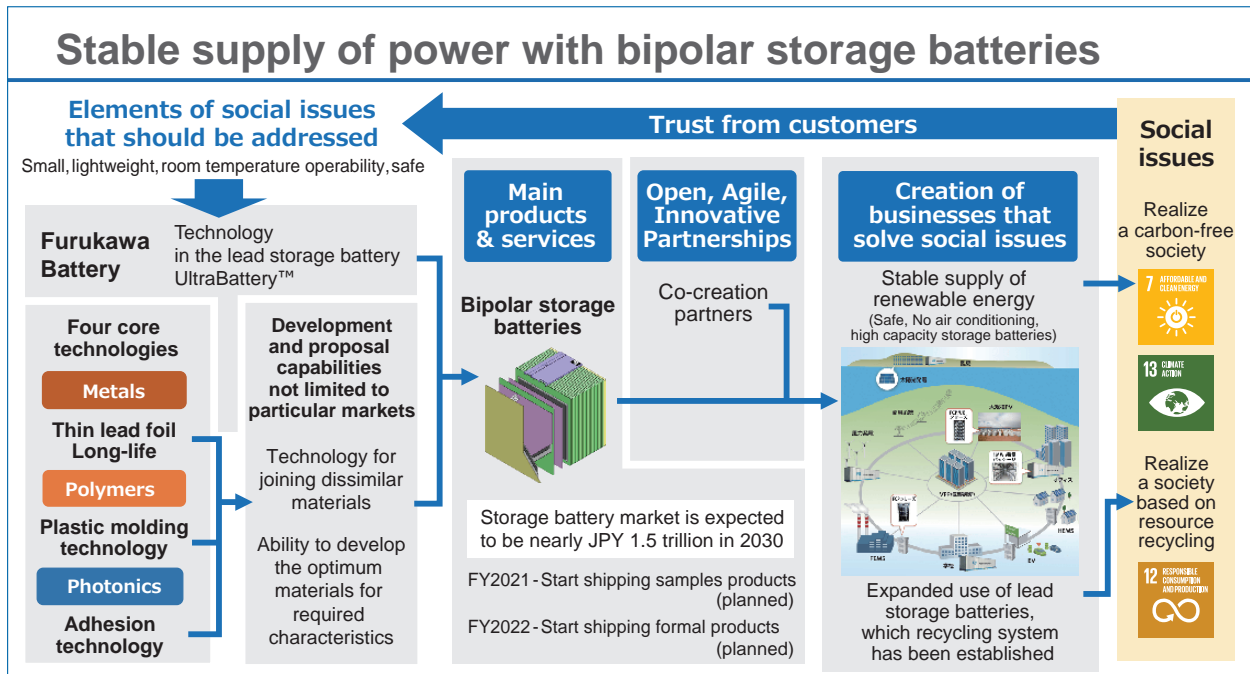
Stable supply of power with bipolar storage batteries

Elements of social issues that should be addressed

Small, lightweight, room temperature operability, safe

Trust from customers

Social issues

Furukawa Battery

Technology in the lead storage battery UltraBattery™

Four core technologies

Metals

Thin lead foil Long-life

Polymers

Plastic molding technology

Photonics

Adhesion technology

Development and proposal capabilities not limited to particular markets

Technology for joining dissimilar materials

Ability to develop the optimum materials for required characteristics

Main products & services

Bipolar storage batteries

Open, Agile, Innovative Partnerships

Co-creation partners

Storage battery market is expected to be nearly JPY 1.5 trillion in 2030

FY2021 - Start shipping samples products (planned)

FY2022 - Start shipping formal products (planned)

Creation of businesses that solve social issues

Stable supply of renewable energy

(Safe, No air conditioning, high capacity storage batteries)

Expanded use of lead storage batteries, which recycling system has been established

Realize a carbon-free society

7 AFFORDABLE AND CLEAN ENERGY

13 CLIMATE ACTION

Realize a society based on resource recycling

12 RESPONSIBLE CONSUMPTION AND PRODUCTION